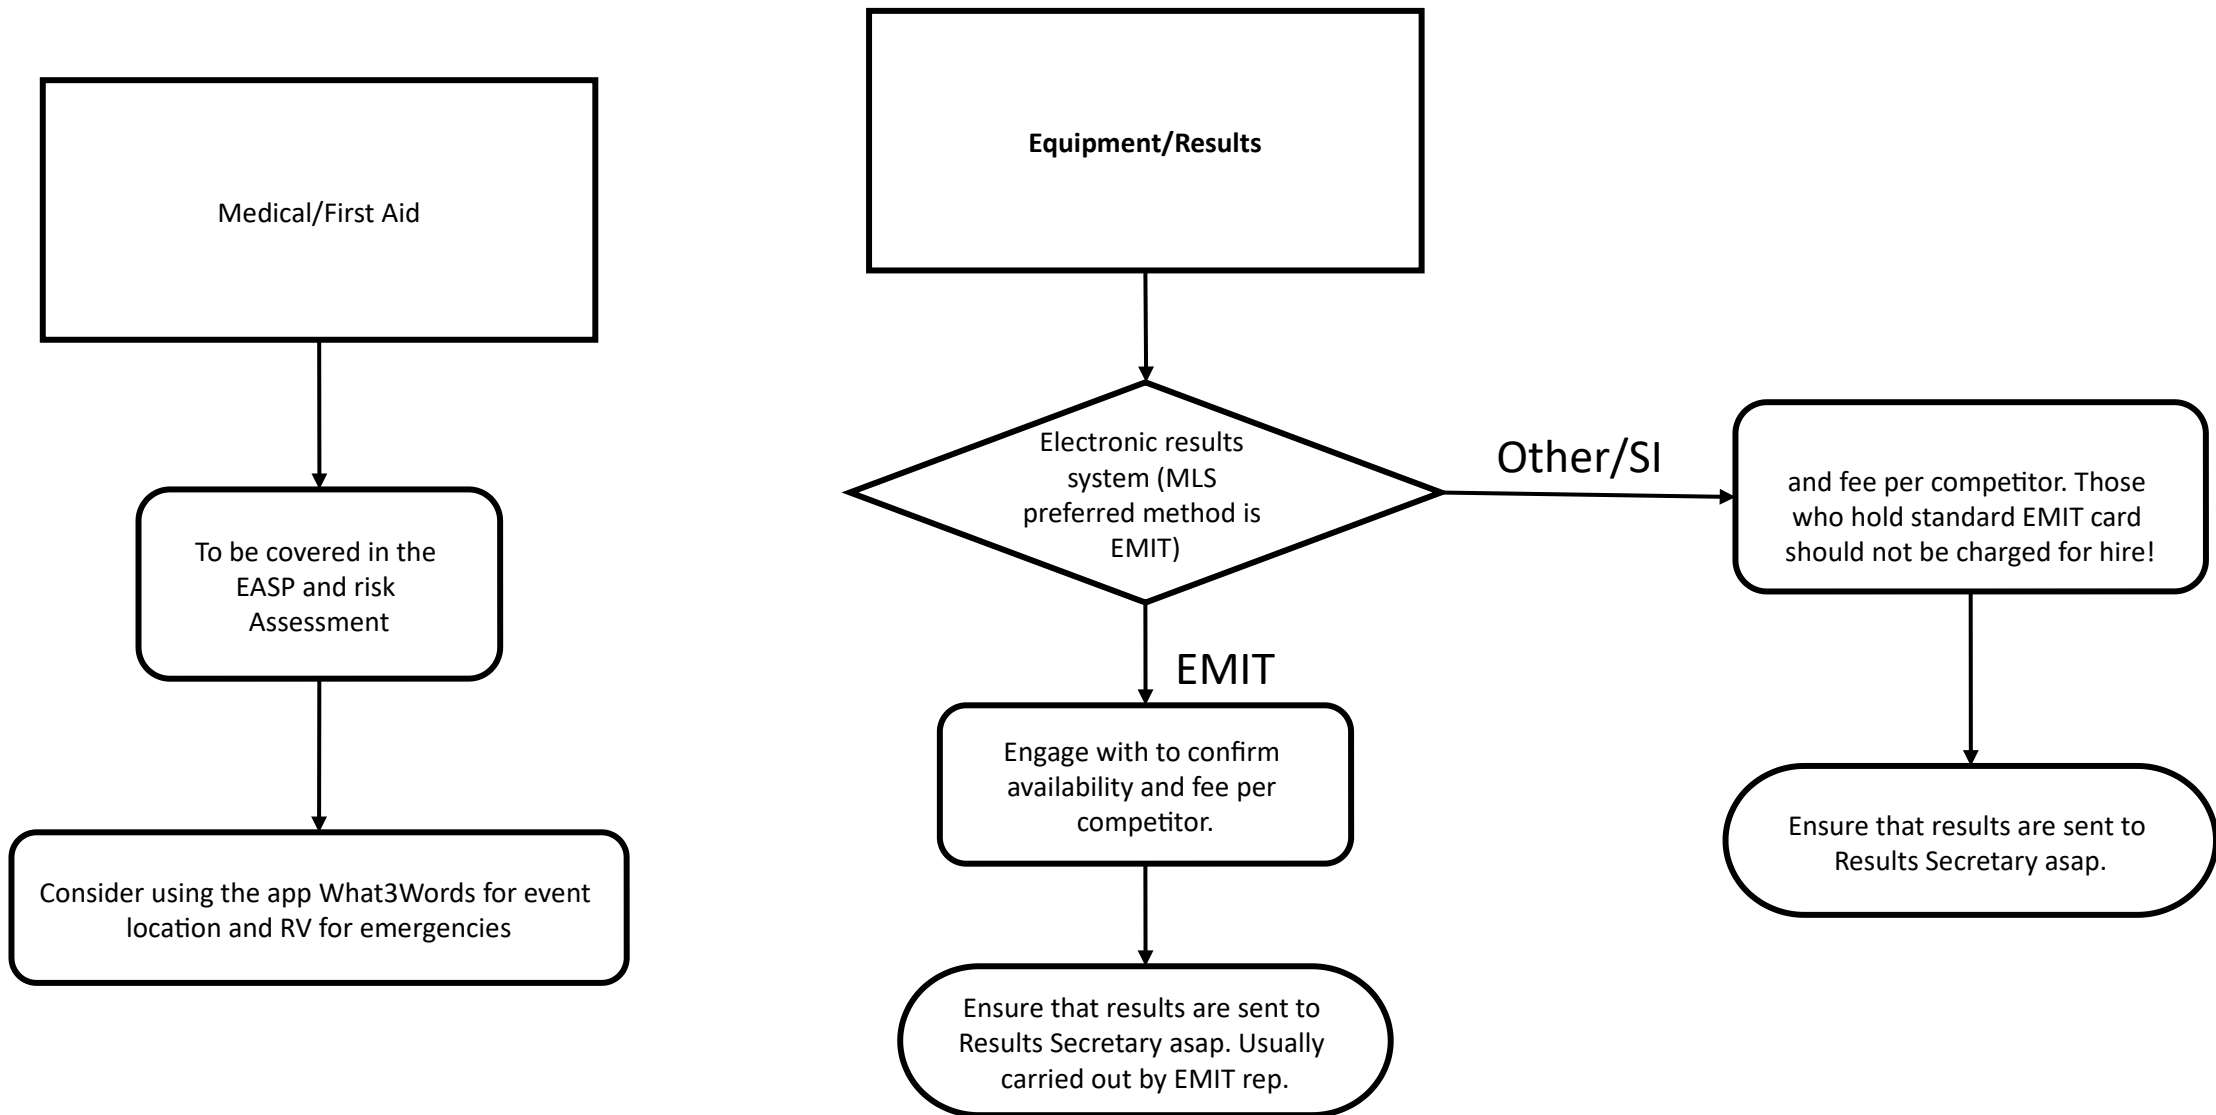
Medical/First Aid

To be covered in the EASP and risk Assessment

Consider using the app What3Words for event location and RV for emergencies

Equipment/Results

Electronic results system (MLS preferred method is EMIT)

Other/SI

and fee per competitor. Those who hold standard EMIT card should not be charged for hire!

Ensure that results are sent to Results Secretary asap.

EMIT

Engage with to confirm availability and fee per competitor.

Ensure that results are sent to Results Secretary asap. Usually carried out by EMIT rep.